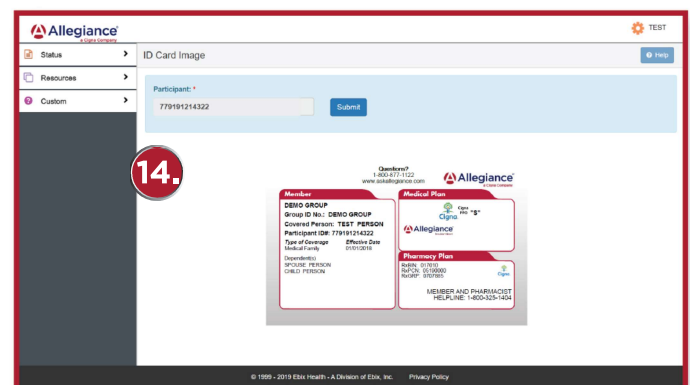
Allegiance
A Cigna Company

TEST

Status

Resources

Custom

ID Card Image

Help

Participant: *

779191214322

Submit

14.

Questions?
1-800-877-1122
www.askallegiance.com

Allegiance
A Cigna Company

Member

DEMO GROUP
Group ID No.: DEMO GROUP
Covered Person: TEST PERSON
Participant ID#: 779191214322

Type of Coverage
Medical Family

Effective Date
01/01/2018

Dependent(s)
SPOUSE PERSON
CHILD PERSON

Medical Plan

Cigna
Cigna
PPO "S"

Allegiance

Pharmacy Plan

RxBIN: 017010
RxPCN: 05190000
RxGRP: 9707805

Cigna

MEMBER AND PHARMACIST
HELPLINE: 1-800-325-1404

© 1999 - 2019 Ebix Health - A Division of Ebix, Inc.    Privacy Policy